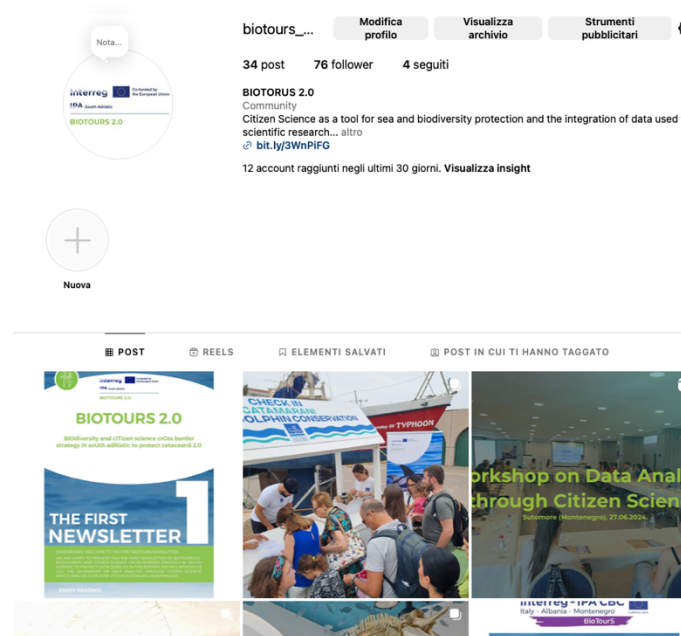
Nota...

interreg Co-funded by the European Union
IPA South Adriatic
BIOTOURS 2.0

biotours_...

Modifica profilo

Visualizza archivio

Strumenti pubblicitari

34 post 76 follower 4 seguiti

BIOTORUS 2.0
Community
Citizen Science as a tool for sea and biodiversity protection and the integration of data used scientific research... altro
bit.ly/3WnPiFG

12 account raggiunti negli ultimi 30 giorni. Visualizza insight

Nuova

POST REELS ELEMENTI SALVATI POST IN CUI TI HANNO TAGGATO

interreg
BIOTOURS 2.0
BIOTOURS 2.0
BIOdiversity and citizen science crOss border strategy in soUth adRiatic to protect cetaceanS 2.0
THE FIRST NEWSLETTER 1

CHECK IN CATAMARAN
DOLPHIN CONSERVATION
TYPHOON

orkshop on Data Anal
hrough Citizen Scien
Sutomore (Montenegro), 27.06.2024

interreg - IPA CBC
Italy - Albania - Montenegro
BioTourS